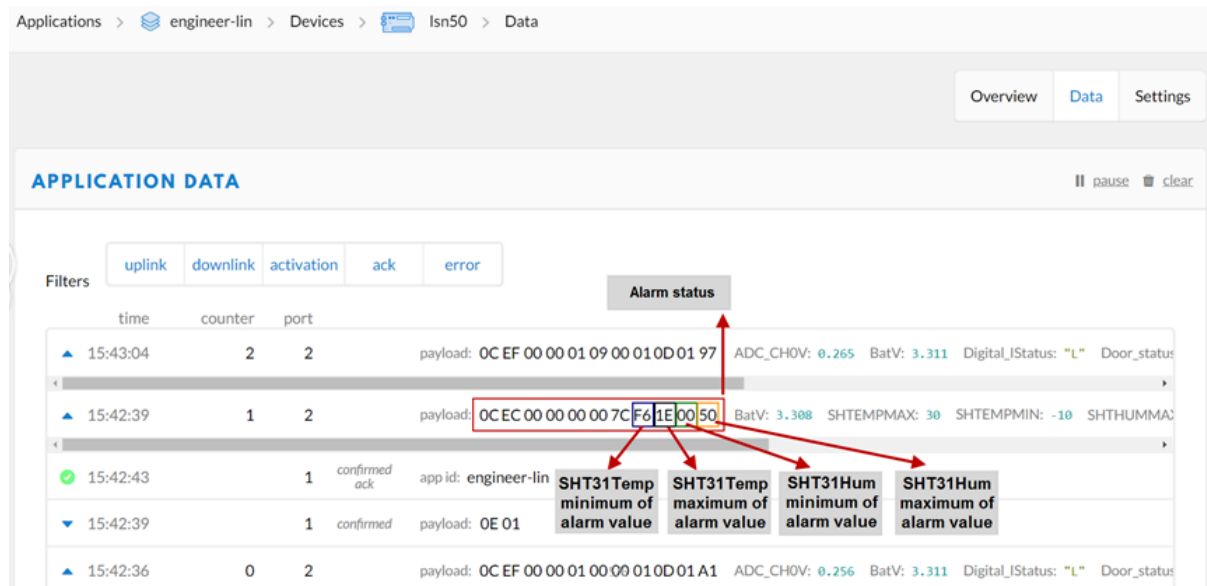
Applications > engineer-lin > Devices > lsn50 > Data

Overview Data Settings

APPLICATION DATA

pause clear

Filters uplink downlink activation ack error

Alarm status

| time | counter | port | |
|---|---|---|---|
| ▲ 15:43:04 | 2 | 2 | payload: 0C EF 00 00 01 09 00 01 0D 01 97 ADC_CH0V: 0.265 BatV: 3.311 Digital_IStatus: "L" Door_status |
| ▲ 15:42:39 | 1 | 2 | payload: 0C EC 00 00 00 00 7C F6 1E 00 50 BatV: 3.308 SHTEMPMAX: 30 SHTEMPMIN: -10 SHTHUMMAX |
| 15:42:43 | 1 | confirmed ack | app id: engineer-lin |
| ▼ 15:42:39 | 1 | confirmed | payload: 0E 01 |
| ▲ 15:42:36 | 0 | 2 | payload: 0C EF 00 00 01 00 00 01 0D 01 A1 ADC_CH0V: 0.256 BatV: 3.311 Digital_IStatus: "L" Door_status |

SHT31Temp minimum of alarm value

SHT31Temp maximum of alarm value

SHT31Hum minimum of alarm value

SHT31Hum maximum of alarm value